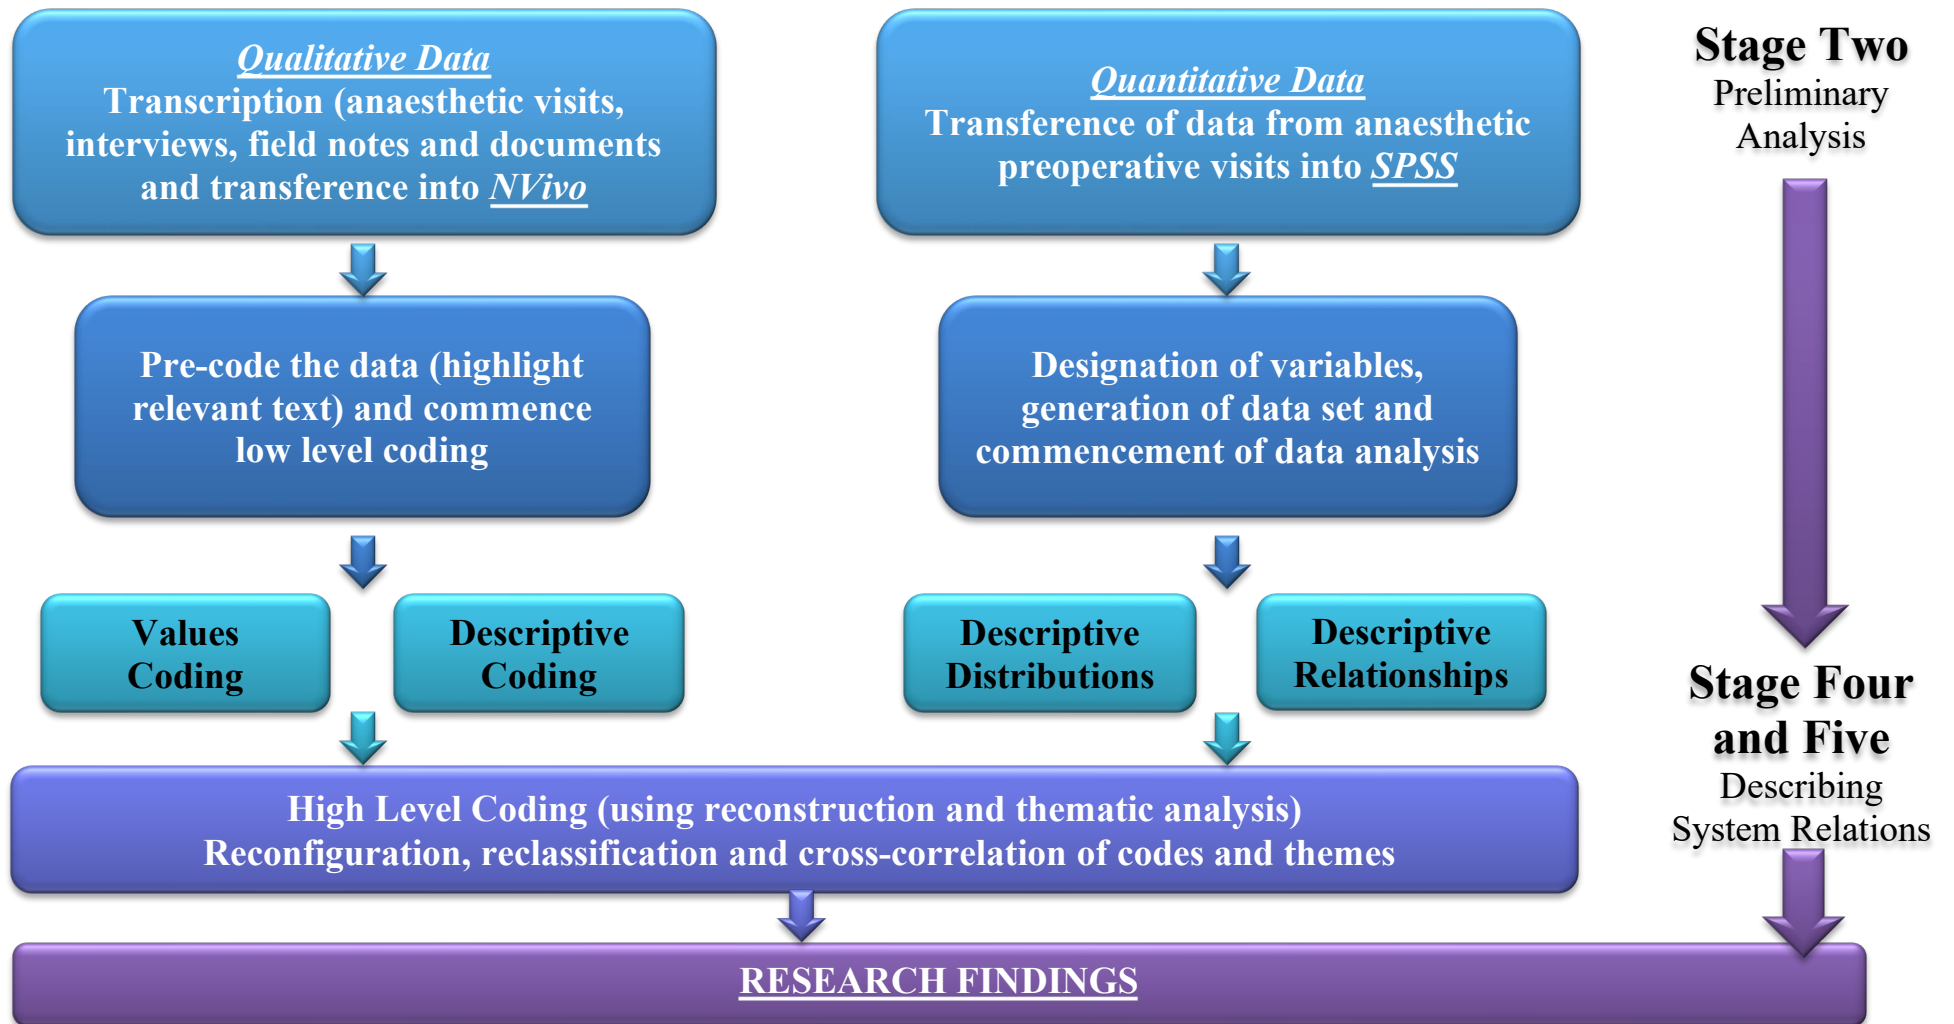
Qualitative Data
Transcription (anaesthetic visits, interviews, field notes and documents and transference into NVivo

Quantitative Data
Transference of data from anaesthetic preoperative visits into SPSS

Stage Two
Preliminary Analysis

Pre-code the data (highlight relevant text) and commence low level coding

Designation of variables, generation of data set and commencement of data analysis

Values Coding

Descriptive Coding

Descriptive Distributions

Descriptive Relationships

Stage Four and Five
Describing System Relations

High Level Coding (using reconstruction and thematic analysis)
Reconfiguration, reclassification and cross-correlation of codes and themes

RESEARCH FINDINGS